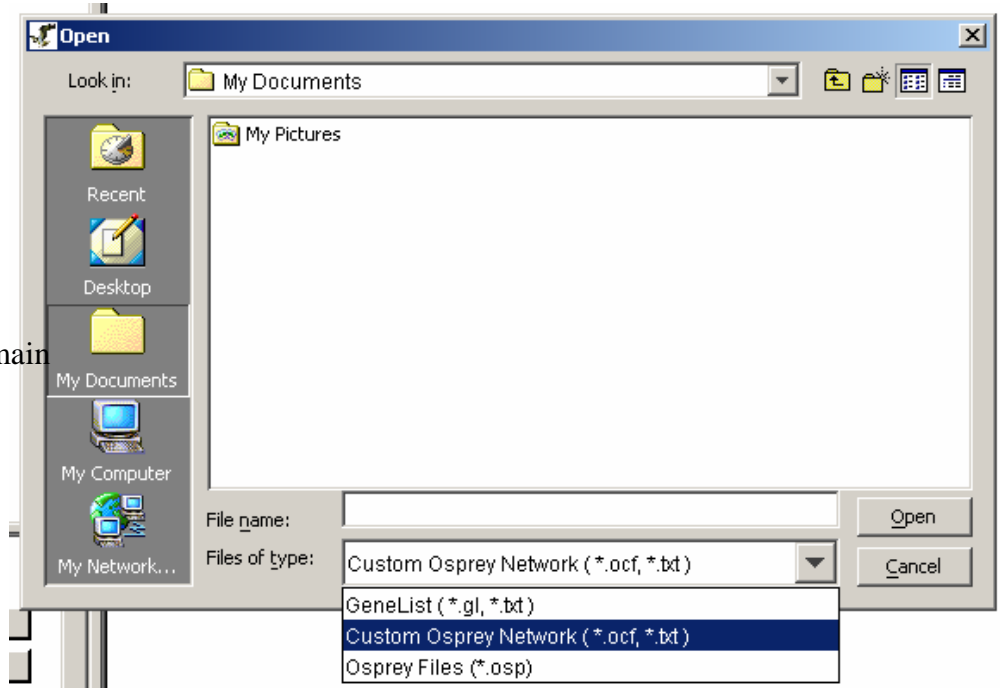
Open

Look in: My Documents

My Pictures

Recent

Desktop

My Documents

My Computer

My Network...

nain

File name:

Files of type: Custom Osprey Network ( *.ocf, *.txt )

Open

Cancel

GeneList ( *.gl, *.txt )

Custom Osprey Network ( *.ocf, *.txt )

Osprey Files (*.osp)